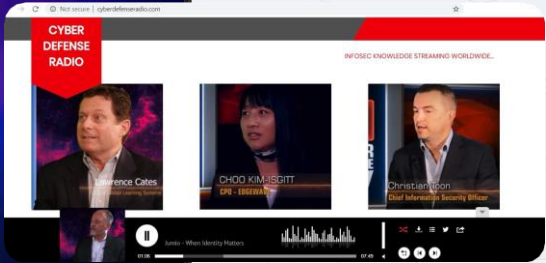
Not secure | cyberdefenseradio.com

CYBER DEFENSE RADIO

INFOSEC KNOWLEDGE STREAMING WORLDWIDE...

Lawrence Cates
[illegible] Learning Systems

CHOO KIM-ISGITT
CPO - EDGEWAVE

Christian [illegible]oon
Chief Information Security Officer

Jumio - When Identity Matters
00:06
07:45